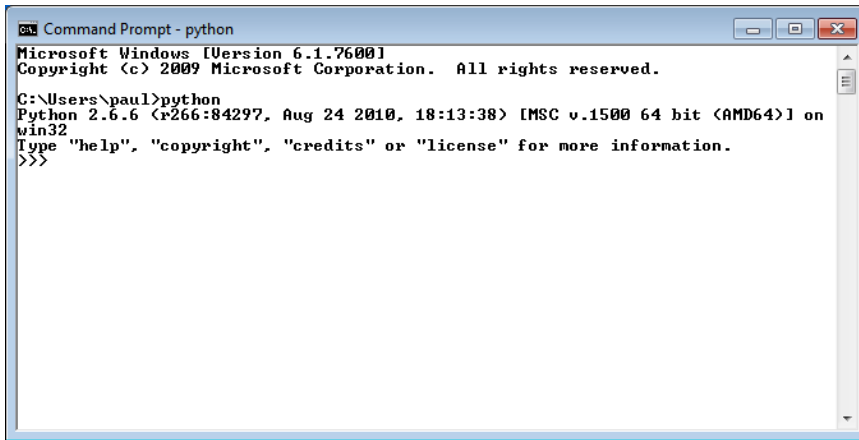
Command Prompt - python

Microsoft Windows [Version 6.1.7600]
Copyright (c) 2009 Microsoft Corporation. All rights reserved.

C:\Users\paul>python
Python 2.6.6 (r266:84297, Aug 24 2010, 18:13:38) [MSC v.1500 64 bit (AMD64)] on win32
Type "help", "copyright", "credits" or "license" for more information.
>>>